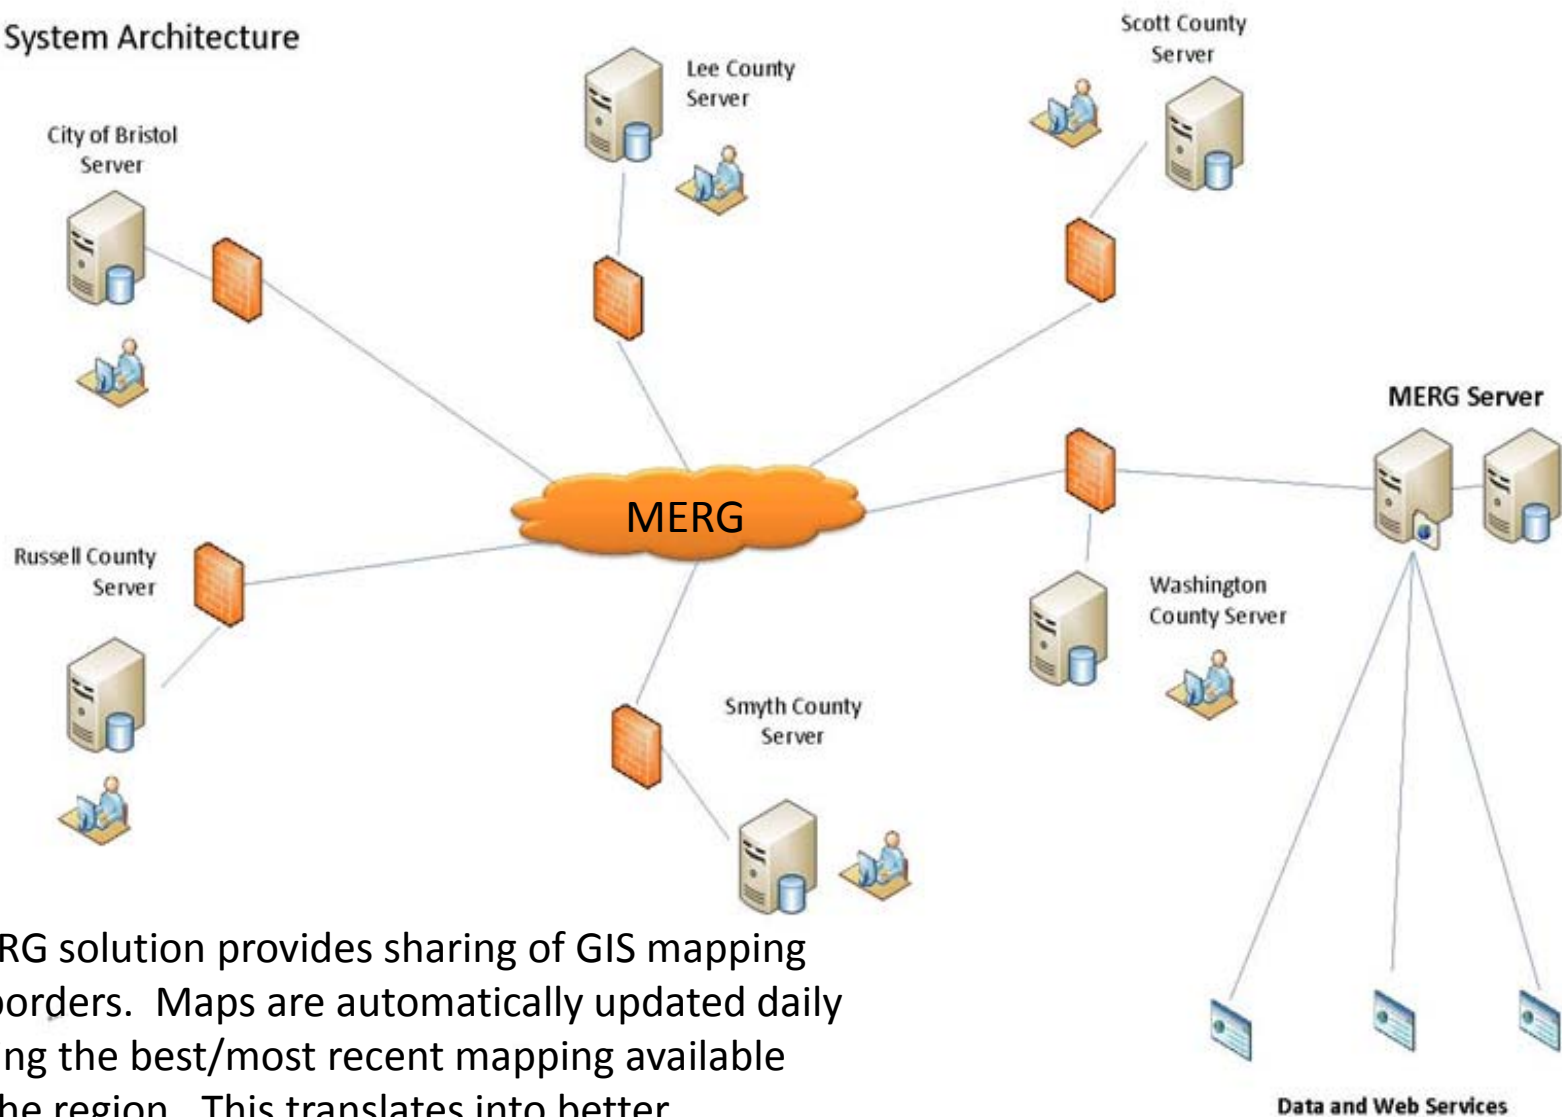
System Architecture

City of Bristol Server

Lee County Server

Scott County Server

MERG Server

MERG

Russell County Server

Washington County Server

Smyth County Server

RG solution provides sharing of GIS mapping borders. Maps are automatically updated daily ng the best/most recent mapping available he region. This translates into better

Data and Web Services